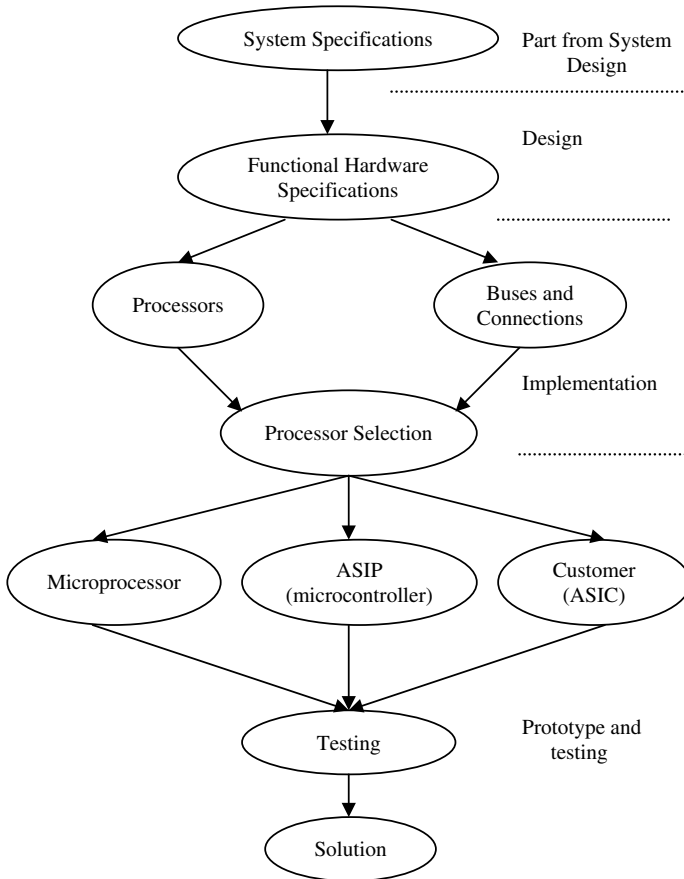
System Specifications

Part from System Design

Design

Functional Hardware Specifications

Processors

Buses and Connections

Implementation

Processor Selection

Microprocessor

ASIP (microcontroller)

Customer (ASIC)

Testing

Prototype and testing

Solution